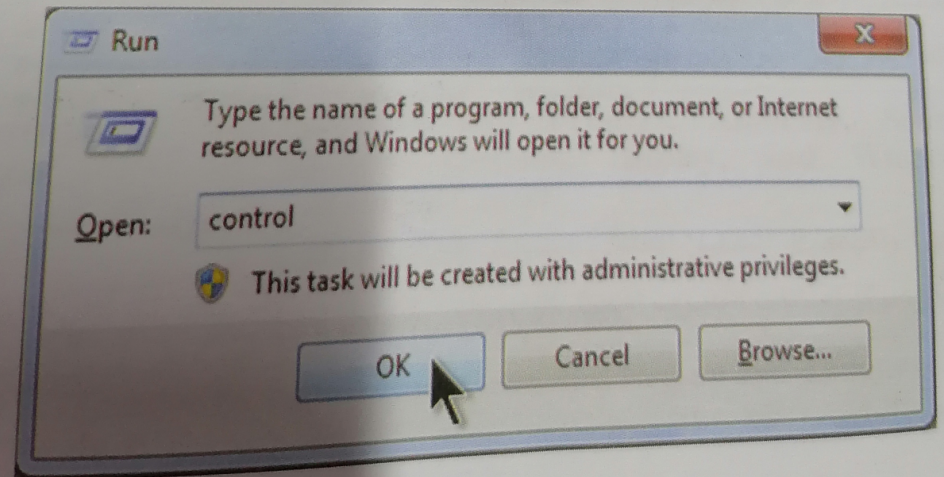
Run

X

Type the name of a program, folder, document, or Internet resource, and Windows will open it for you.

Open: control

This task will be created with administrative privileges.

OK

Cancel

Browse...